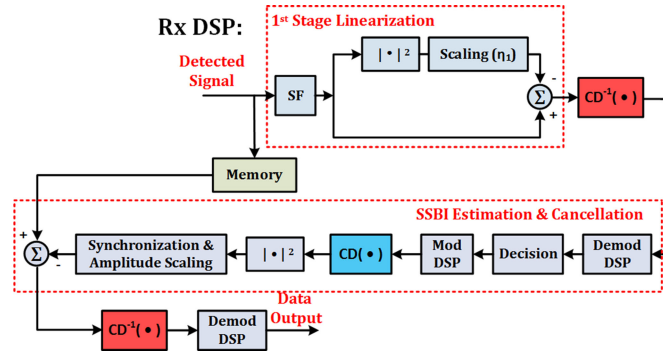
Rx DSP:

1st Stage Linearization

Detected Signal

SF

$|\bullet|^2$

Scaling ($\eta_1$)

-

$\Sigma$

+

$CD^{-1}(\bullet)$

Memory

SSBI Estimation & Cancellation

+

$\Sigma$

-

Synchronization & Amplitude Scaling

$|\bullet|^2$

$CD(\bullet)$

Mod DSP

Decision

Demod DSP

$CD^{-1}(\bullet)$

Demod DSP

Data Output